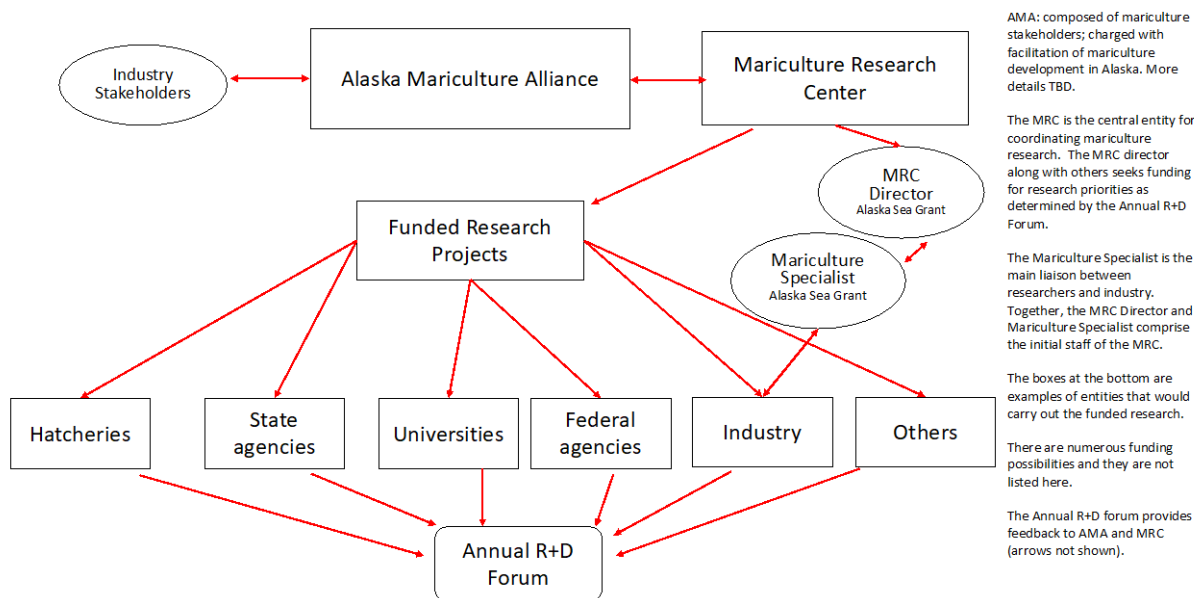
Industry Stakeholders

Alaska Mariculture Alliance

Mariculture Research Center

MRC Director
Alaska Sea Grant

Mariculture Specialist
Alaska Sea Grant

Funded Research Projects

Hatcheries

State agencies

Universities

Federal agencies

Industry

Others

Annual R+D Forum

AMA: composed of mariculture stakeholders; charged with facilitation of mariculture development in Alaska. More details TBD.

The MRC is the central entity for coordinating mariculture research. The MRC director along with others seeks funding for research priorities as determined by the Annual R+D Forum.

The Mariculture Specialist is the main liaison between researchers and industry. Together, the MRC Director and Mariculture Specialist comprise the initial staff of the MRC.

The boxes at the bottom are examples of entities that would carry out the funded research.

There are numerous funding possibilities and they are not listed here.

The Annual R+D forum provides feedback to AMA and MRC (arrows not shown).